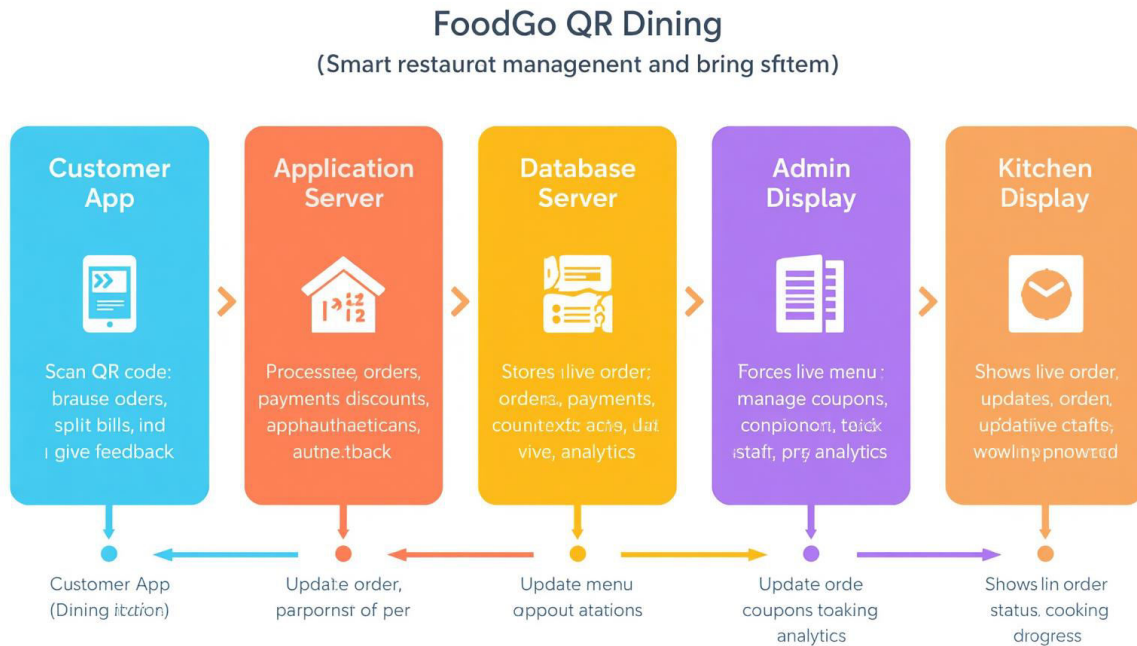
FoodGo QR Dining

(Smart restaurat managenent and bring sftem)

Customer App

Scan QR code: brause oders, split bills, ind ı give feedback

Application Server

Processtee, orders, payments discounts, apphauthaeticans, autne.tback

Database Server

Stores ılive order; ordeṡs, payments, countextc acte, ɩlat vive, analytics

Admin Display

Forces live menu : manage coupons, conpionon, toick ıstafr, prg analytics

Kitchen Display

Shows live order, updates, orden, updative ctafts, wowling pnowred

Customer App (Dining itation)

Update order, parpornsr of per

Update menu appout atations

Update orde coupons toaking analytics

Shows lin order status. cooking drogress